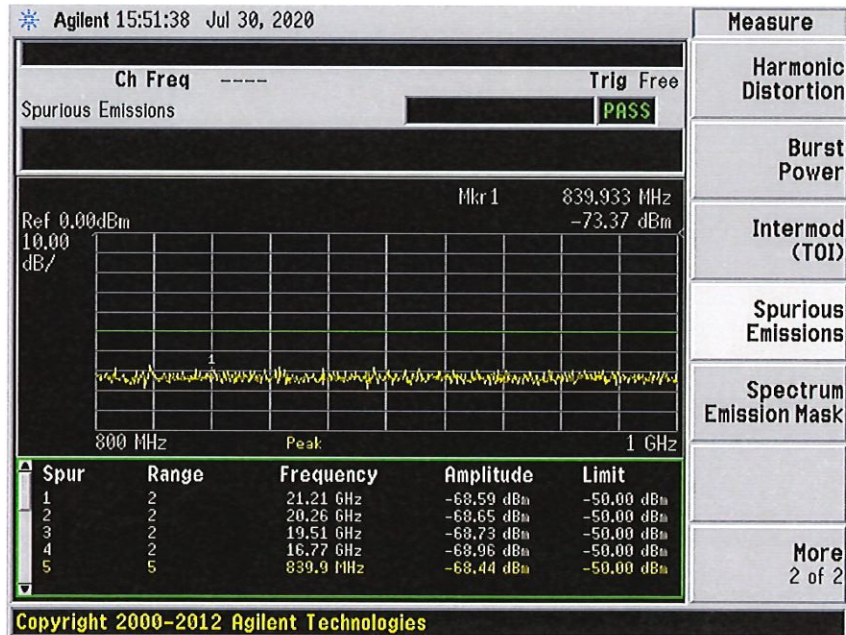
Agilent 15:51:38 Jul 30, 2020

Ch Freq ----

Trig Free

Spurious Emissions

PASS

Mkr1 839.933 MHz

Ref 0.00dBm

-73.37 dBm

10.00 dB/

1

800 MHz

Peak

1 GHz

| Spur | Range | Frequency | Amplitude | Limit |
|---|---|---|---|---|
| 1 | 2 | 21.21 GHz | -68.59 dBm | -50.00 dBm |
| 2 | 2 | 20.26 GHz | -68.65 dBm | -50.00 dBm |
| 3 | 2 | 19.51 GHz | -68.73 dBm | -50.00 dBm |
| 4 | 2 | 16.77 GHz | -68.96 dBm | -50.00 dBm |
| 5 | 5 | 839.9 MHz | -68.44 dBm | -50.00 dBm |

Copyright 2000-2012 Agilent Technologies

Measure

Harmonic Distortion

Burst Power

Intermod (TOI)

Spurious Emissions

Spectrum Emission Mask

More 2 of 2